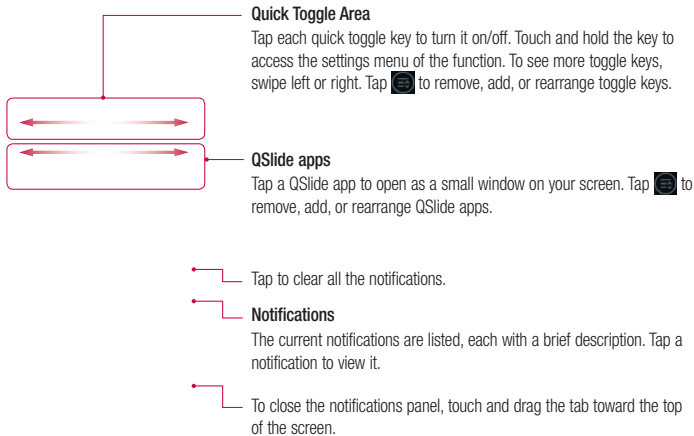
Quick Toggle Area
Tap each quick toggle key to turn it on/off. Touch and hold the key to access the settings menu of the function. To see more toggle keys, swipe left or right. Tap to remove, add, or rearrange toggle keys.

QSlide apps
Tap a QSlide app to open as a small window on your screen. Tap to remove, add, or rearrange QSlide apps.

Tap to clear all the notifications.

Notifications
The current notifications are listed, each with a brief description. Tap a notification to view it.

To close the notifications panel, touch and drag the tab toward the top of the screen.